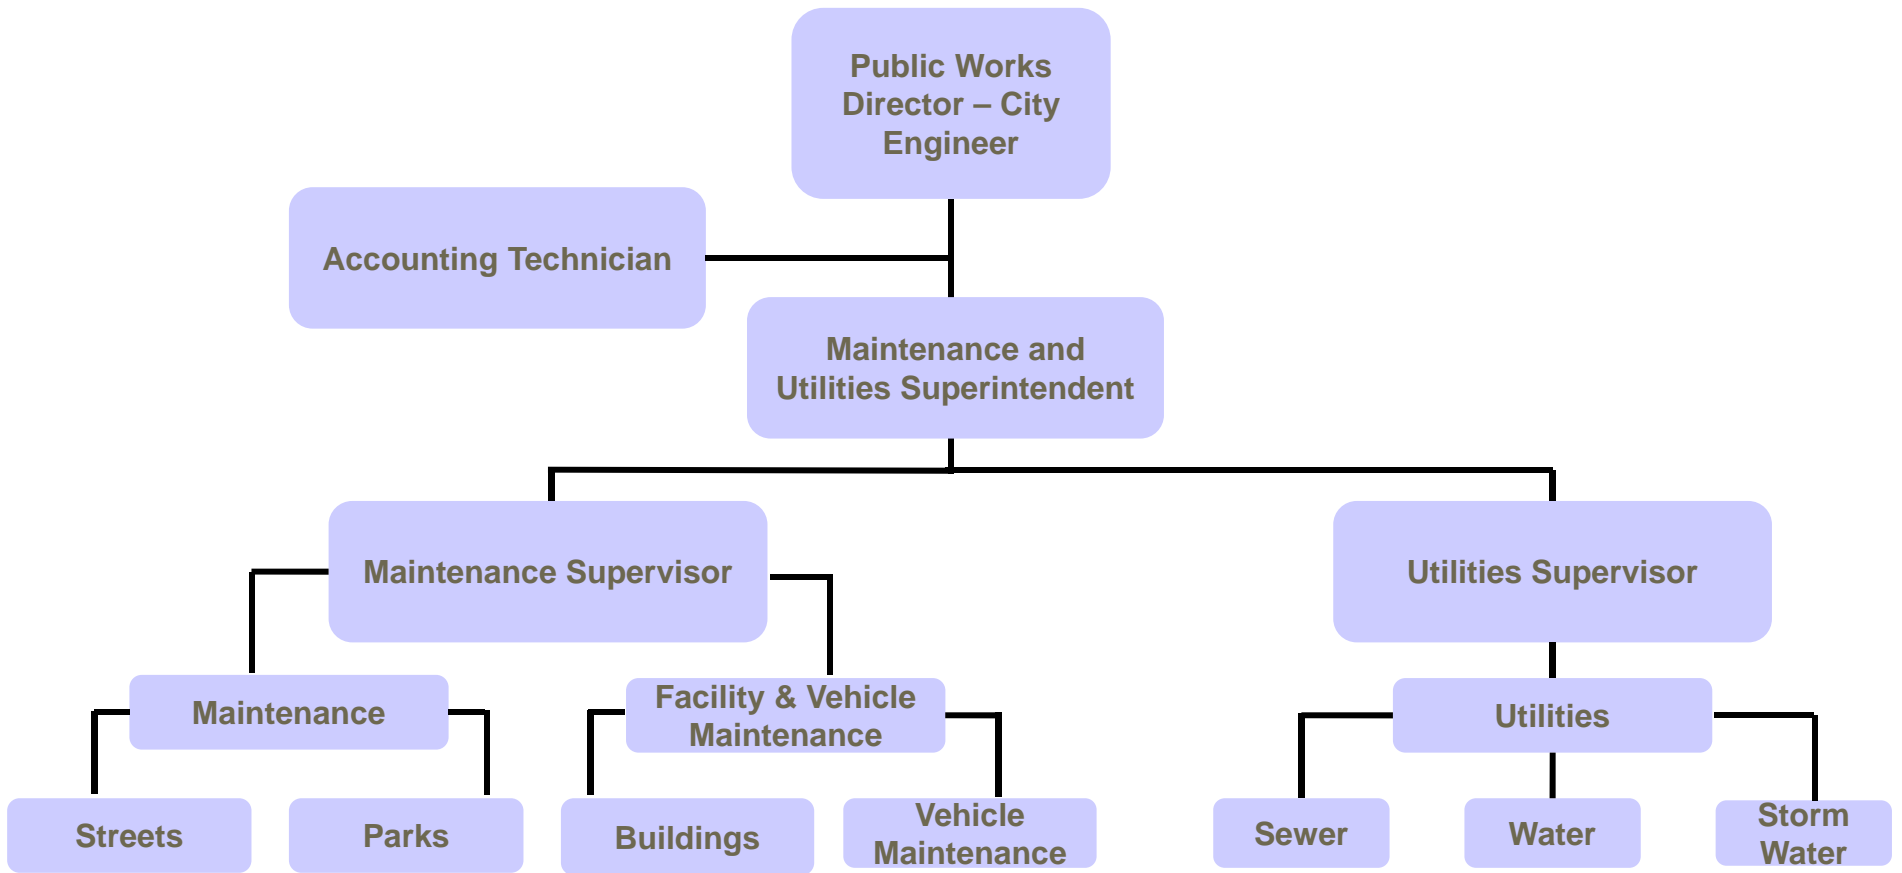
Public Works Director – City Engineer

Accounting Technician

Maintenance and Utilities Superintendent

Maintenance Supervisor

Utilities Supervisor

Maintenance

Facility & Vehicle Maintenance

Utilities

Streets

Parks

Buildings

Vehicle Maintenance

Sewer

Water

Storm Water